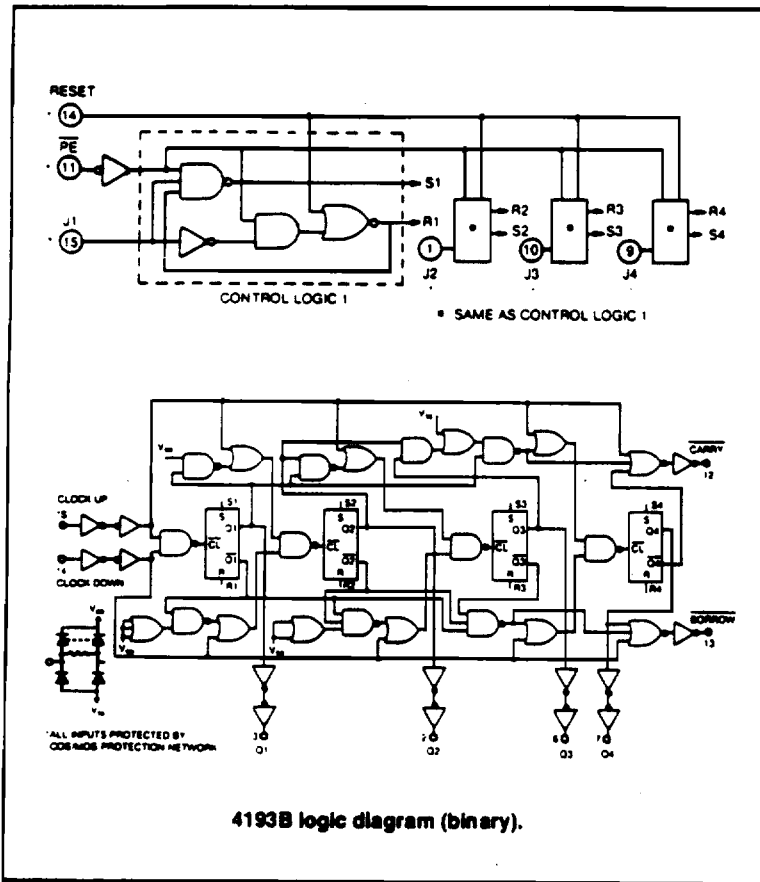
RESET
14
$\overline{PE}$
11
J1
15
S1
R1
CONTROL LOGIC 1
R2
S2
R3
S3
R4
S4
1
J2
10
J3
9
J4
* SAME AS CONTROL LOGIC 1

$V_{DD}$
$V_{DD}$
$\overline{CARRY}$
12
CLOCK UP
5
CLOCK DOWN
4
S1
S
Q1
$\overline{CL}$
$\overline{Q1}$
R
R1
S2
S
Q2
$\overline{CL}$
$\overline{Q2}$
R
R2
S3
S
Q3
$\overline{CL}$
$\overline{Q3}$
R
R3
S4
S
Q4
$\overline{CL}$
$\overline{Q4}$
R4
$V_{DD}$
$V_{SS}$
$V_{DD}$
$\overline{BORROW}$
13
$V_{SS}$
3
Q1
2
Q2
6
Q3
7
Q4
*ALL INPUTS PROTECTED BY COS/MOS PROTECTION NETWORK

4193B logic diagram (binary).